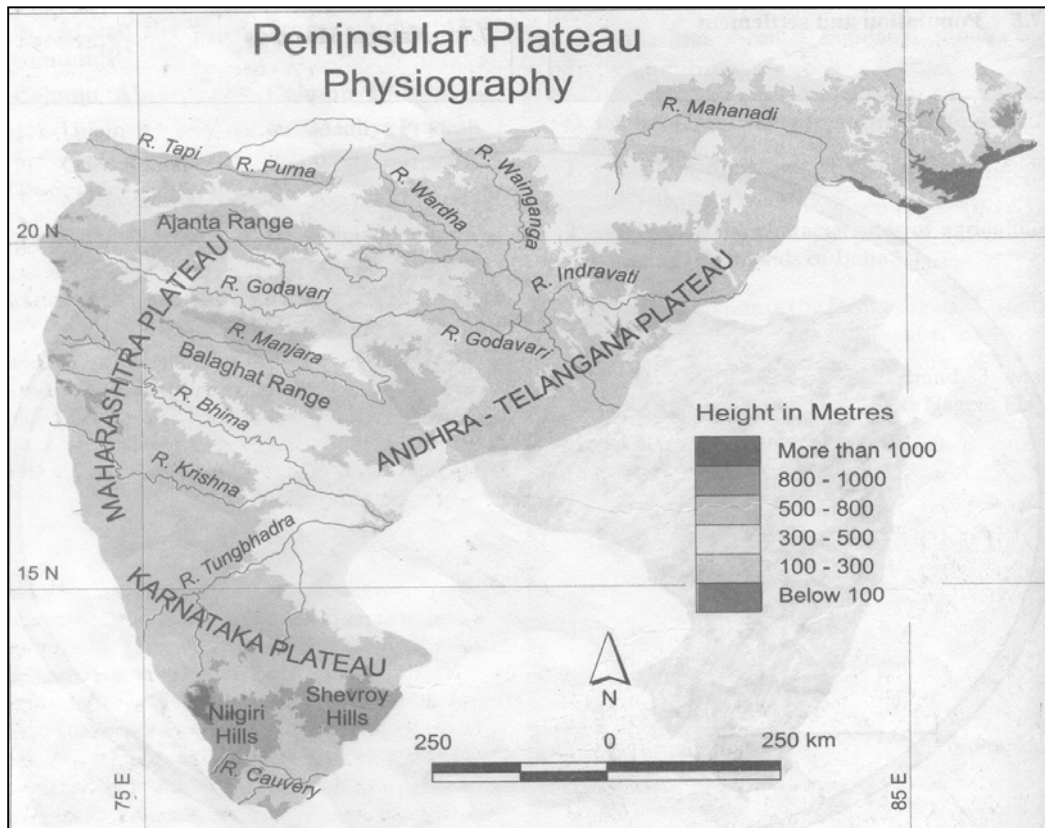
Peninsular Plateau
Physiography

R. Mahanadi
R. Tapi
R. Purna
R. Wardha
R. Wainganga
Ajanta Range
20 N
R. Indravati
R. Godavari
MAHARASHTRA PLATEAU
R. Manjara
R. Godavari
ANDHRA - TELANGANA PLATEAU
Balaghat Range
R. Bhima
R. Krishna
R. Tungbhadra
15 N
KARNATAKA PLATEAU
Nilgiri Hills
Shevroy Hills
R. Cauvery
75 E
85 E

Height in Metres
More than 1000
800 - 1000
500 - 800
300 - 500
100 - 300
Below 100

N
250 0 250 km